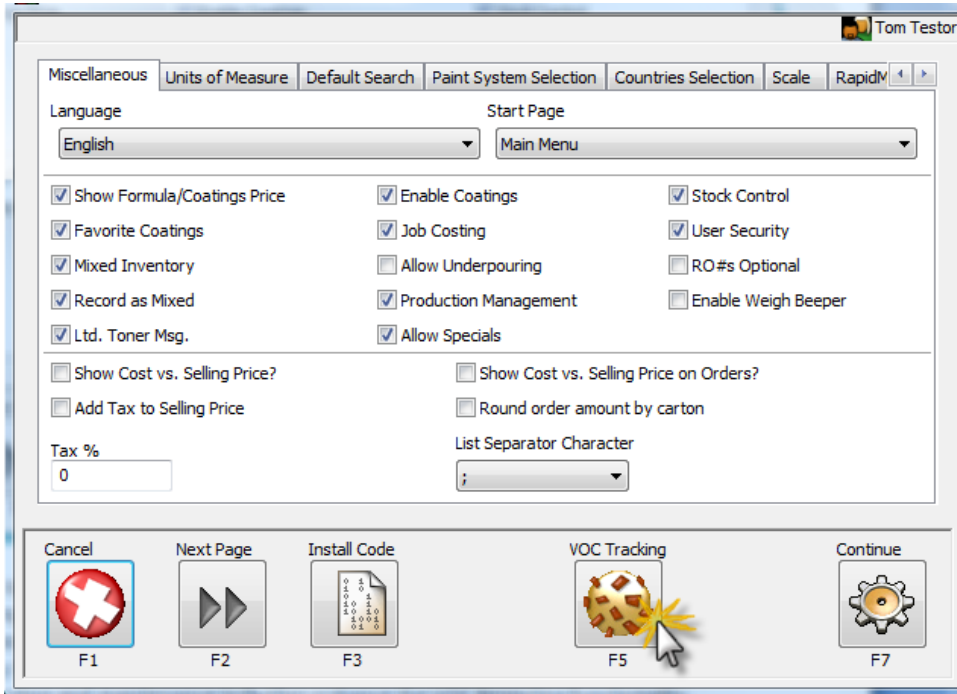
Tom Testor

Miscellaneous | Units of Measure | Default Search | Paint System Selection | Countries Selection | Scale | RapidM

Language
English

Start Page
Main Menu

Show Formula/Coatings Price
Enable Coatings
Stock Control
Favorite Coatings
Job Costing
User Security
Mixed Inventory
Allow Underpouring
RO#s Optional
Record as Mixed
Production Management
Enable Weigh Beeper
Ltd. Toner Msg.
Allow Specials

Show Cost vs. Selling Price?
Show Cost vs. Selling Price on Orders?
Add Tax to Selling Price
Round order amount by carton

Tax %
0

List Separator Character
;

Cancel
F1
Next Page
F2
Install Code
F3
VOC Tracking
F5
Continue
F7